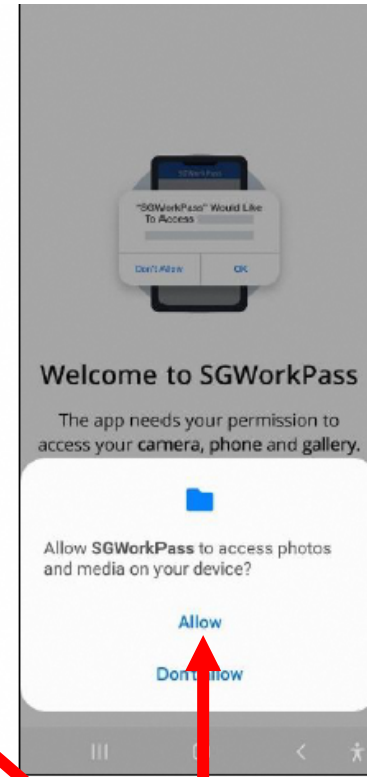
SGWorkPass

"SGWorkPass" Would Like To Access

Don't Allow

OK

Welcome to SGWorkPass

The app needs your permission to access your camera, phone and gallery.

Allow SGWorkPass to access photos and media on your device?

Allow

Don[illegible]llow